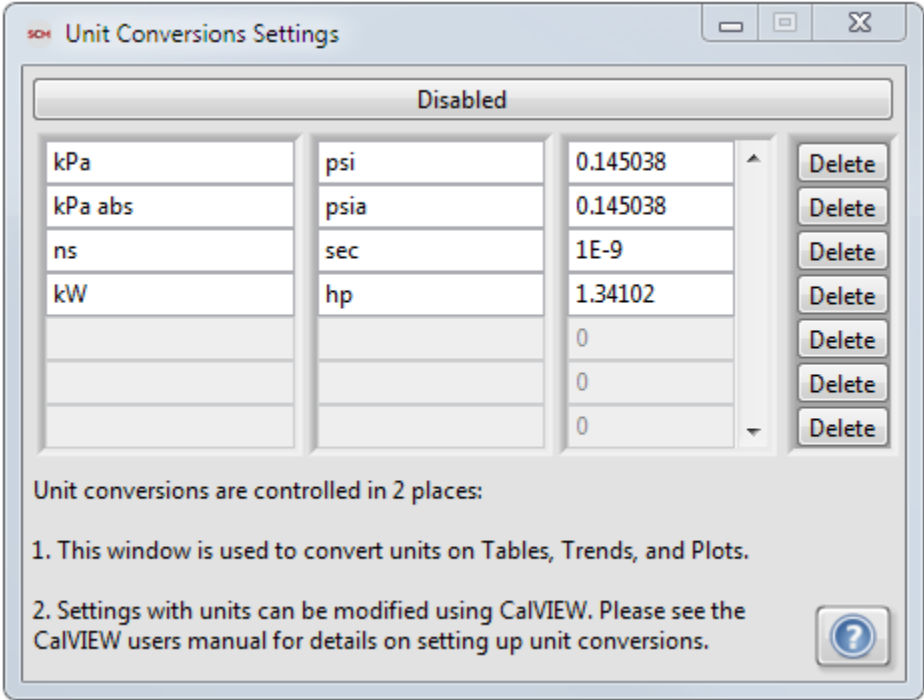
SCH Unit Conversions Settings

Disabled

| | | | |
|---|---|---|---|
| kPa | psi | 0.145038 | Delete |
| kPa abs | psia | 0.145038 | Delete |
| ns | sec | 1E-9 | Delete |
| kW | hp | 1.34102 | Delete |
| | | 0 | Delete |
| | | 0 | Delete |
| | | 0 | Delete |

Unit conversions are controlled in 2 places:

1. This window is used to convert units on Tables, Trends, and Plots.

2. Settings with units can be modified using CalVIEW. Please see the CalVIEW users manual for details on setting up unit conversions.

?